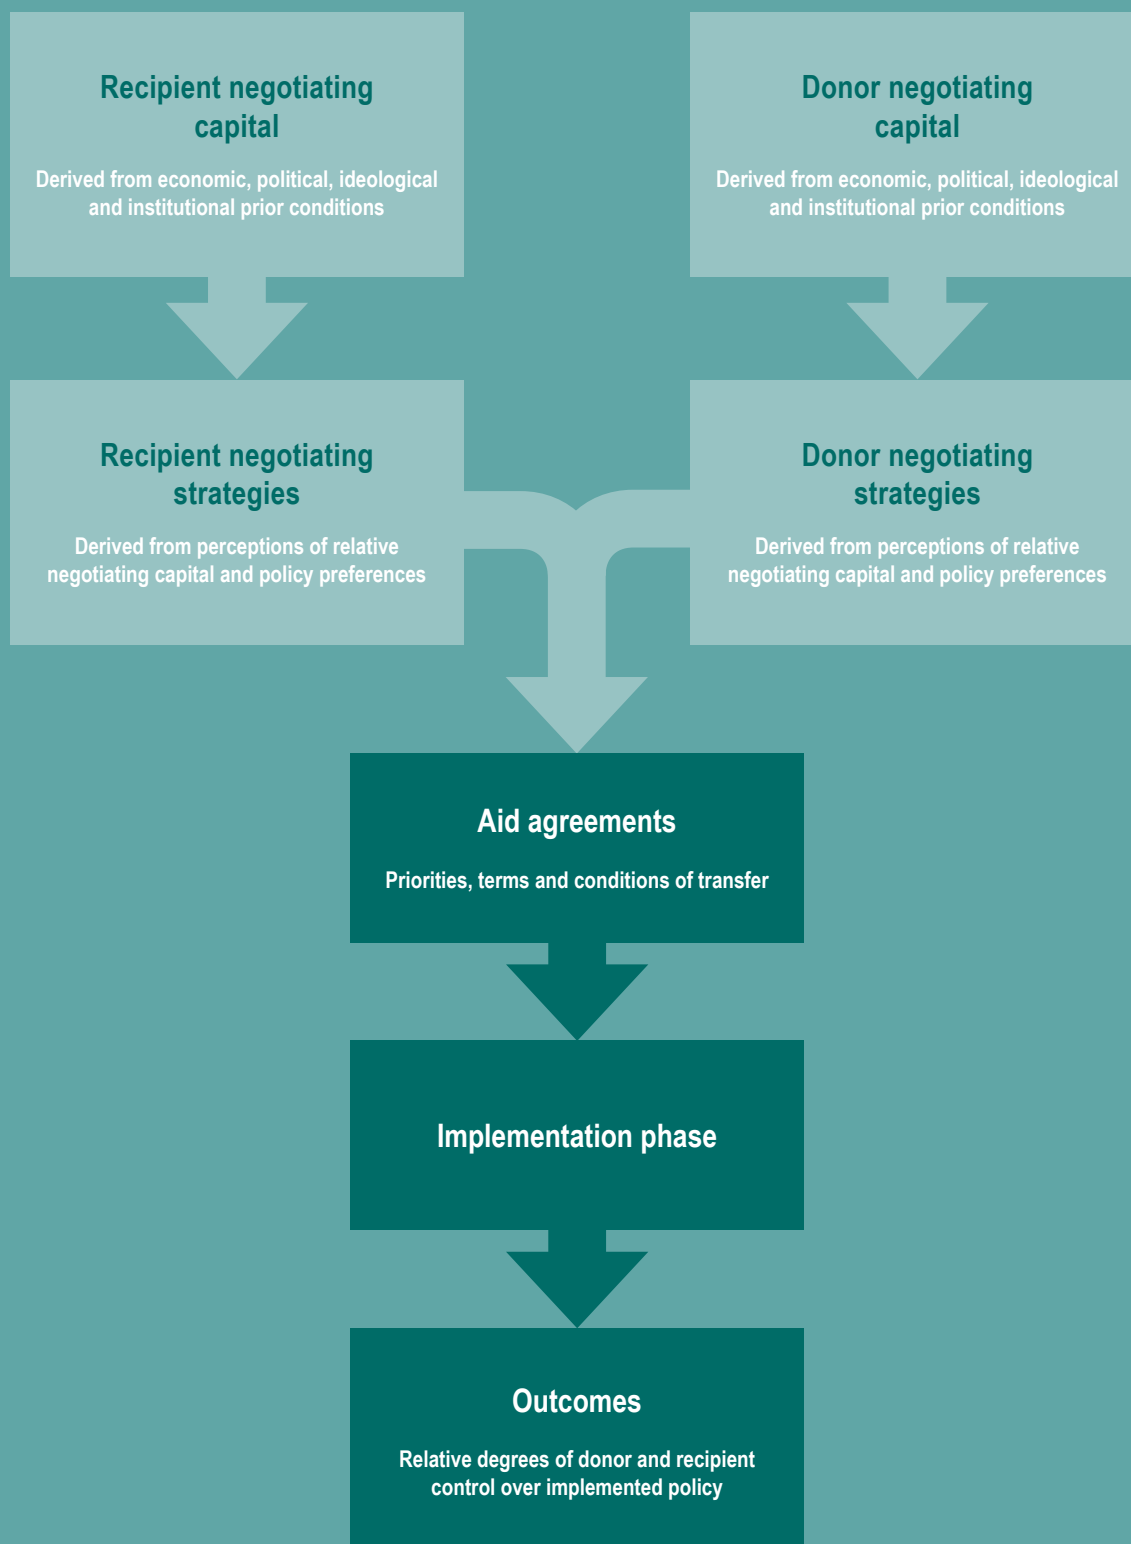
Recipient negotiating capital

Derived from economic, political, ideological and institutional prior conditions

Donor negotiating capital

Derived from economic, political, ideological and institutional prior conditions

Recipient negotiating strategies

Derived from perceptions of relative negotiating capital and policy preferences

Donor negotiating strategies

Derived from perceptions of relative negotiating capital and policy preferences

Aid agreements

Priorities, terms and conditions of transfer

Implementation phase

Outcomes

Relative degrees of donor and recipient control over implemented policy